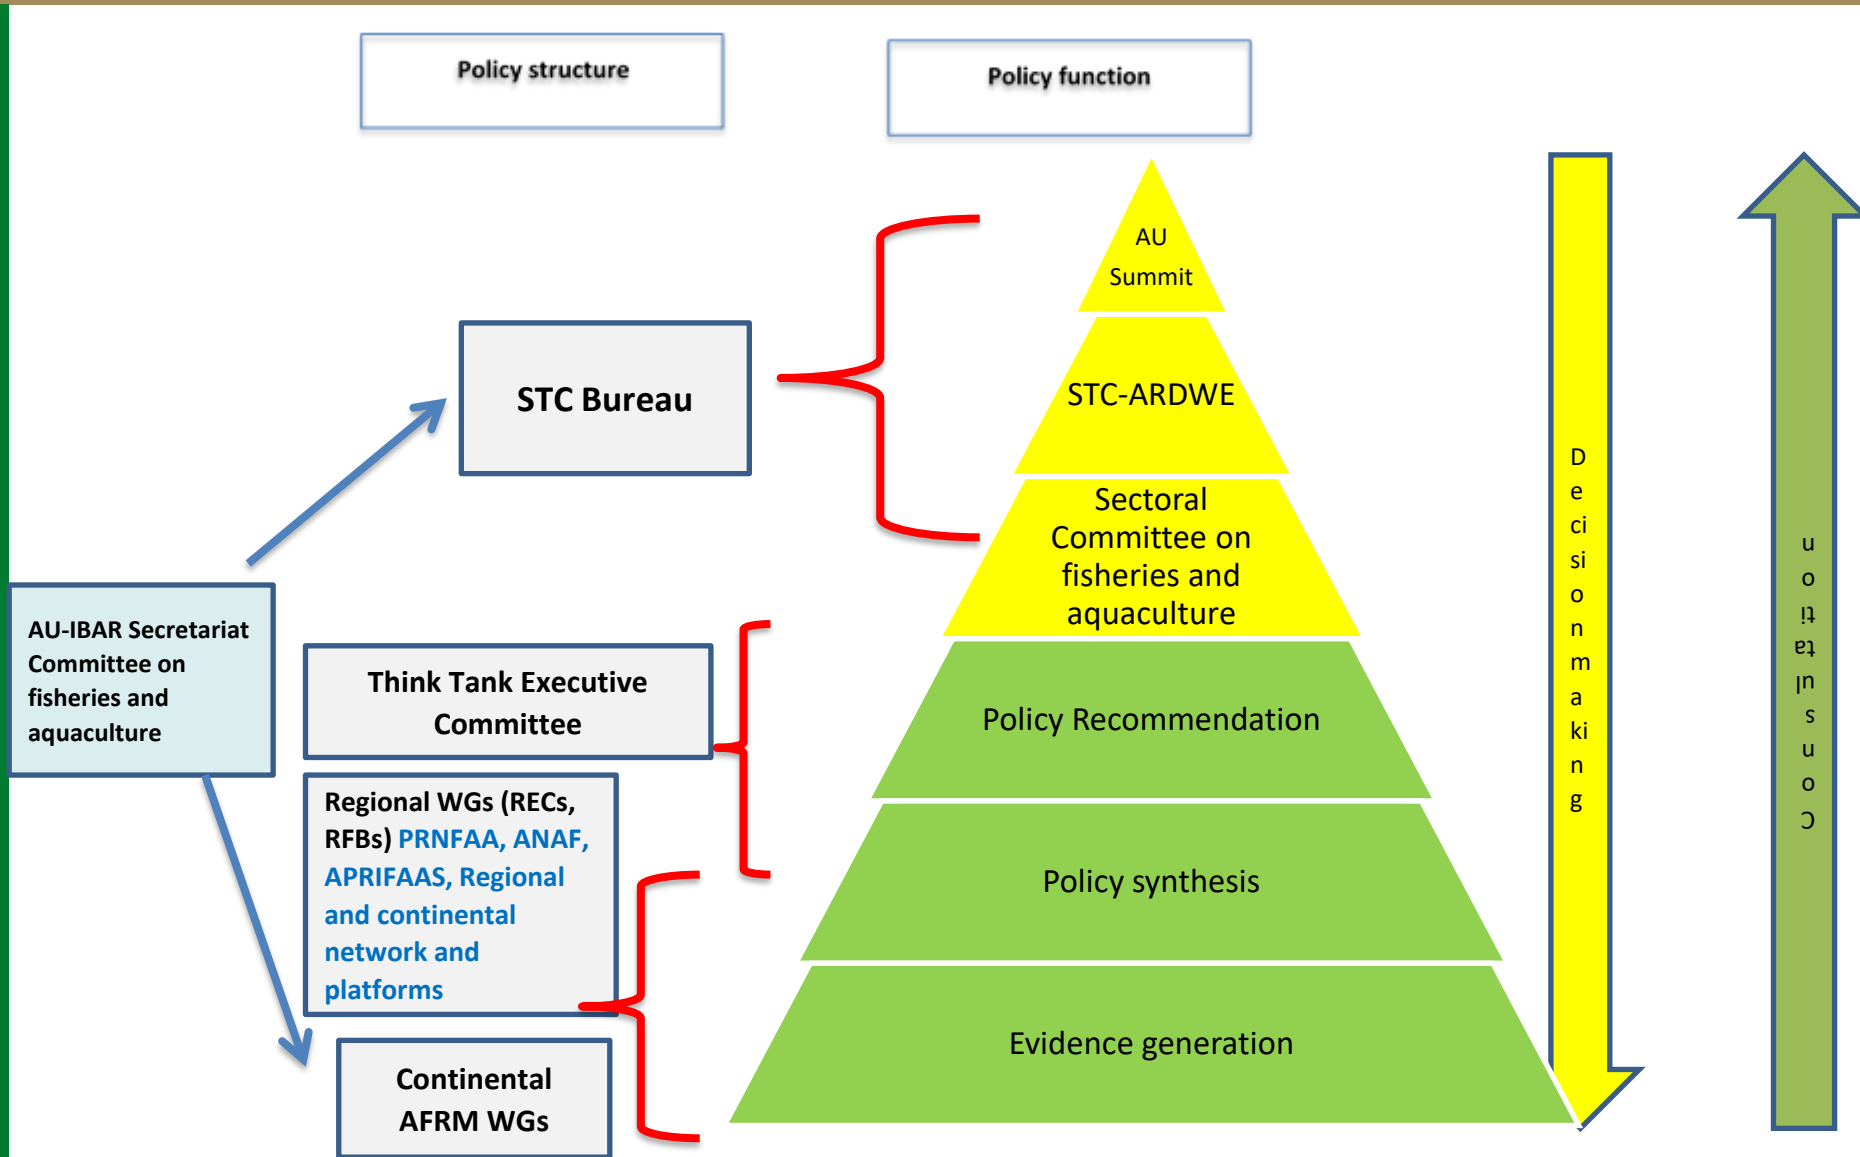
Policy structure

Policy function

AU Summit

STC-ARDWE

Sectoral Committee on fisheries and aquaculture

Policy Recommendation

Policy synthesis

Evidence generation

STC Bureau

AU-IBAR Secretariat Committee on fisheries and aquaculture

Think Tank Executive Committee

Regional WGs (RECs, RFBs) PRNFAA, ANAF, APRIFAAS, Regional and continental network and platforms

Continental AFRM WGs

Decision making

Consultation